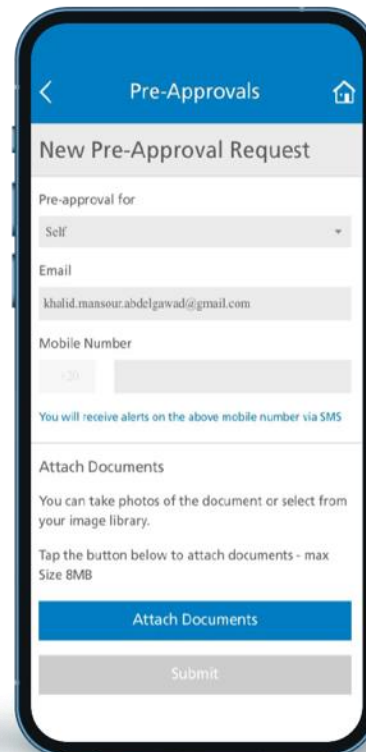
Pre-Approvals

New Pre-Approval Request

Pre-approval for

Self

Email

khalid.mansour.abdelgawad@gmail.com

Mobile Number

+20

You will receive alerts on the above mobile number via SMS

Attach Documents

You can take photos of the document or select from your image library.

Tap the button below to attach documents - max Size 8MB

Attach Documents

Submit